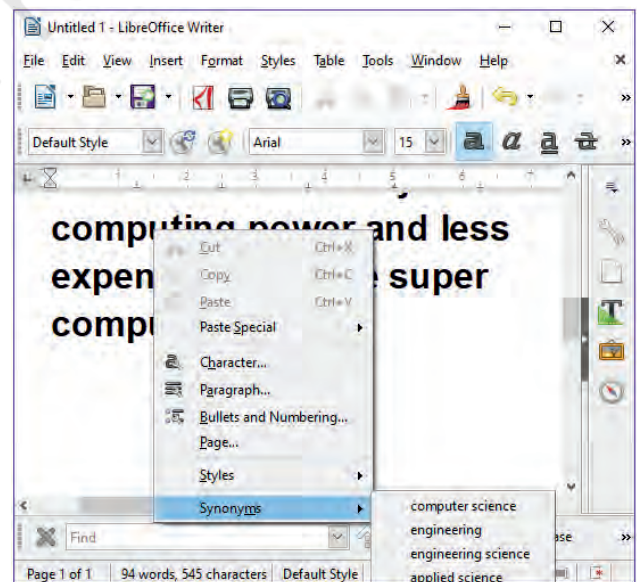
Untitled 1 - LibreOffice Writer

File Edit View Insert Format Styles Table Tools Window Help

Default Style

Arial

15

computing power and less expen super compu

Cut Ctrl+X
Copy Ctrl+C
Paste Ctrl+V
Paste Special
Character...
Paragraph...
Bullets and Numbering...
Page...
Styles
Synonyms

computer science
engineering
engineering science
applied science

Find

Page 1 of 1 94 words, 545 characters Default Style